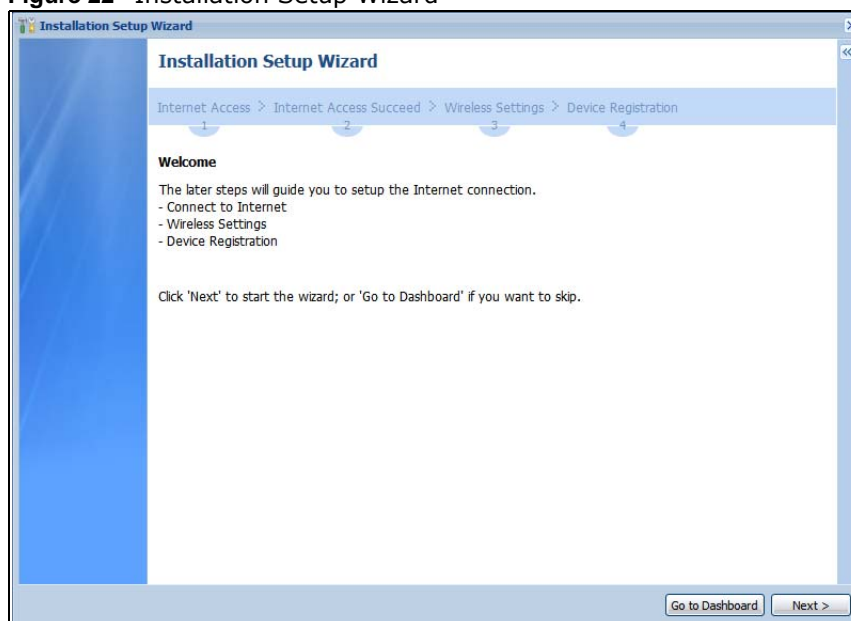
Figure 22 Installation Setup Wizard

Installation Setup Wizard

Installation Setup Wizard

Internet Access > Internet Access Succeed > Wireless Settings > Device Registration
1 2 3 4

Welcome

The later steps will guide you to setup the Internet connection.
- Connect to Internet
- Wireless Settings
- Device Registration

Click 'Next' to start the wizard; or 'Go to Dashboard' if you want to skip.

Go to Dashboard Next >